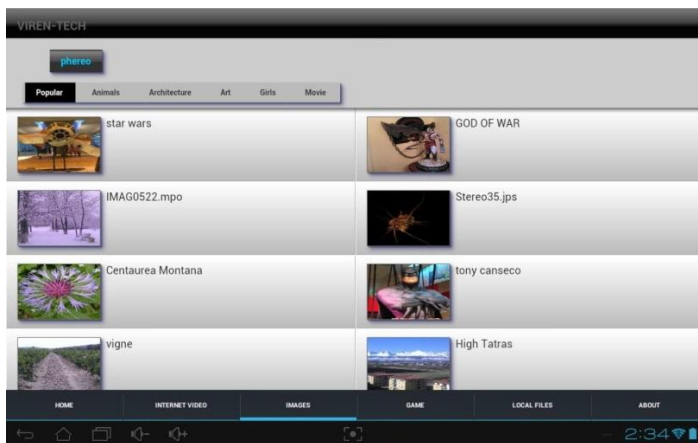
VIREN-TECH

phereo

Popular Animals Architecture Art Girls Movie

star wars

GOD OF WAR

IMAG0522.mpo

Stereo35.jps

Centaurea Montana

tony canseco

vigne

High Tatras

HOME INTERNET VIDEO IMAGES GAME LOCAL FILES ABOUT

2:34